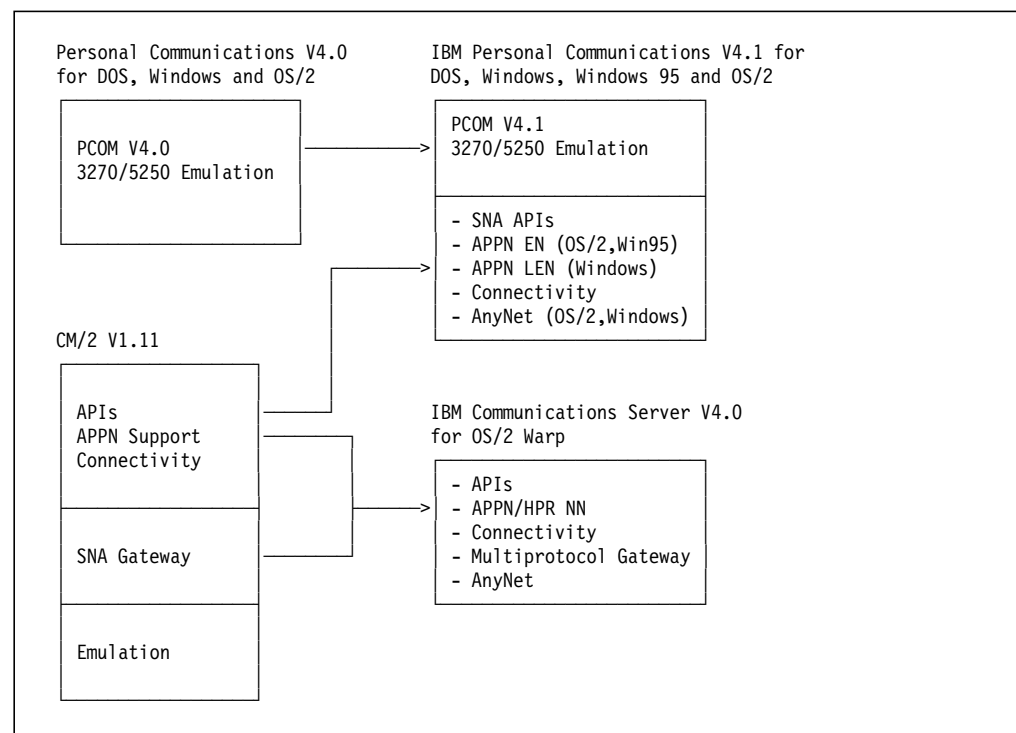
Personal Communications V4.0
for DOS, Windows and OS/2

PCOM V4.0
3270/5250 Emulation

IBM Personal Communications V4.1 for
DOS, Windows, Windows 95 and OS/2

PCOM V4.1
3270/5250 Emulation

- SNA APIs
- APPN EN (OS/2,Win95)
- APPN LEN (Windows)
- Connectivity
- AnyNet (OS/2,Windows)

CM/2 V1.11

APIs
APPN Support
Connectivity

SNA Gateway

Emulation

IBM Communications Server V4.0
for OS/2 Warp

- APIs
- APPN/HPR NN
- Connectivity
- Multiprotocol Gateway
- AnyNet